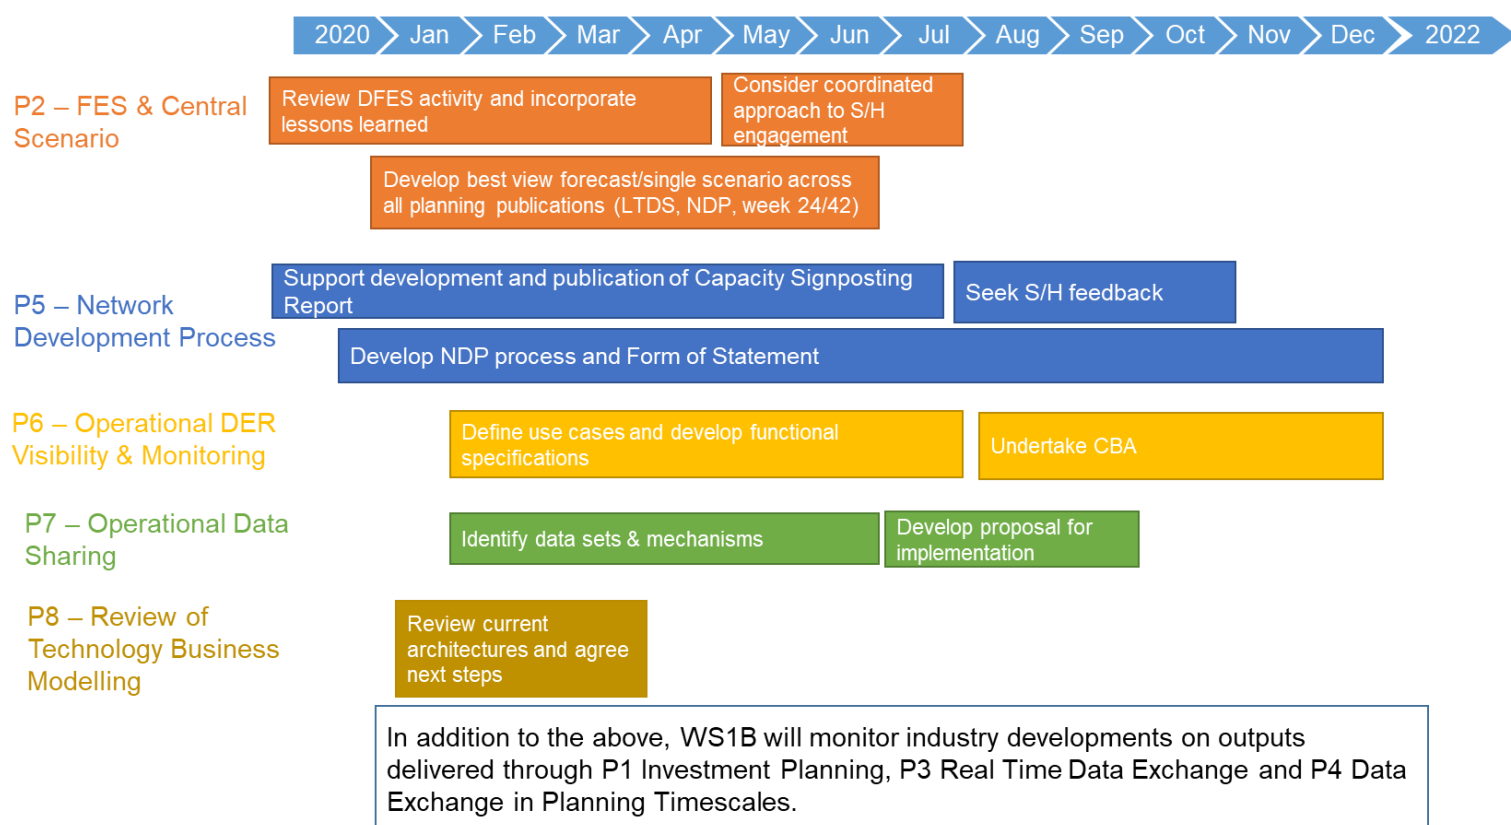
2020 Jan Feb Mar Apr May Jun Jul Aug Sep Oct Nov Dec 2022

P2 – FES & Central Scenario

Review DFES activity and incorporate lessons learned

Consider coordinated approach to S/H engagement

Develop best view forecast/single scenario across all planning publications (LTDS, NDP, week 24/42)

P5 – Network Development Process

Support development and publication of Capacity Signposting Report

Seek S/H feedback

Develop NDP process and Form of Statement

P6 – Operational DER Visibility & Monitoring

Define use cases and develop functional specifications

Undertake CBA

P7 – Operational Data Sharing

Identify data sets & mechanisms

Develop proposal for implementation

P8 – Review of Technology Business Modelling

Review current architectures and agree next steps

In addition to the above, WS1B will monitor industry developments on outputs delivered through P1 Investment Planning, P3 Real Time Data Exchange and P4 Data Exchange in Planning Timescales.